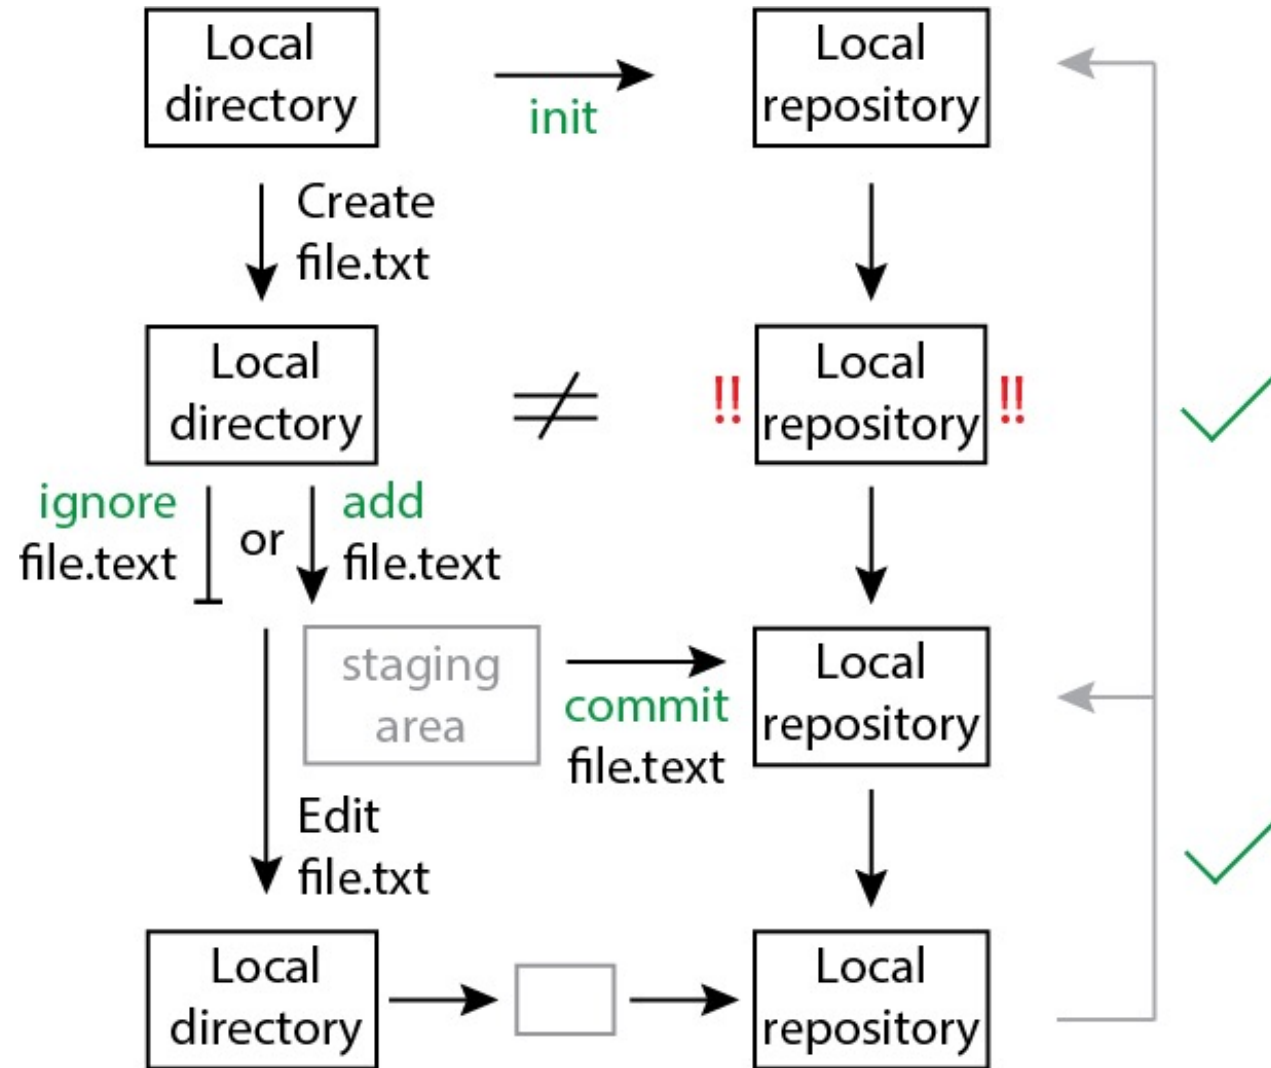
Local directory

init

Local repository

Create file.txt

Local directory

$\neq$

!! Local repository !!

ignore file.text

or

add file.text

staging area

commit file.text

Local repository

Edit file.txt

Local directory

Local repository